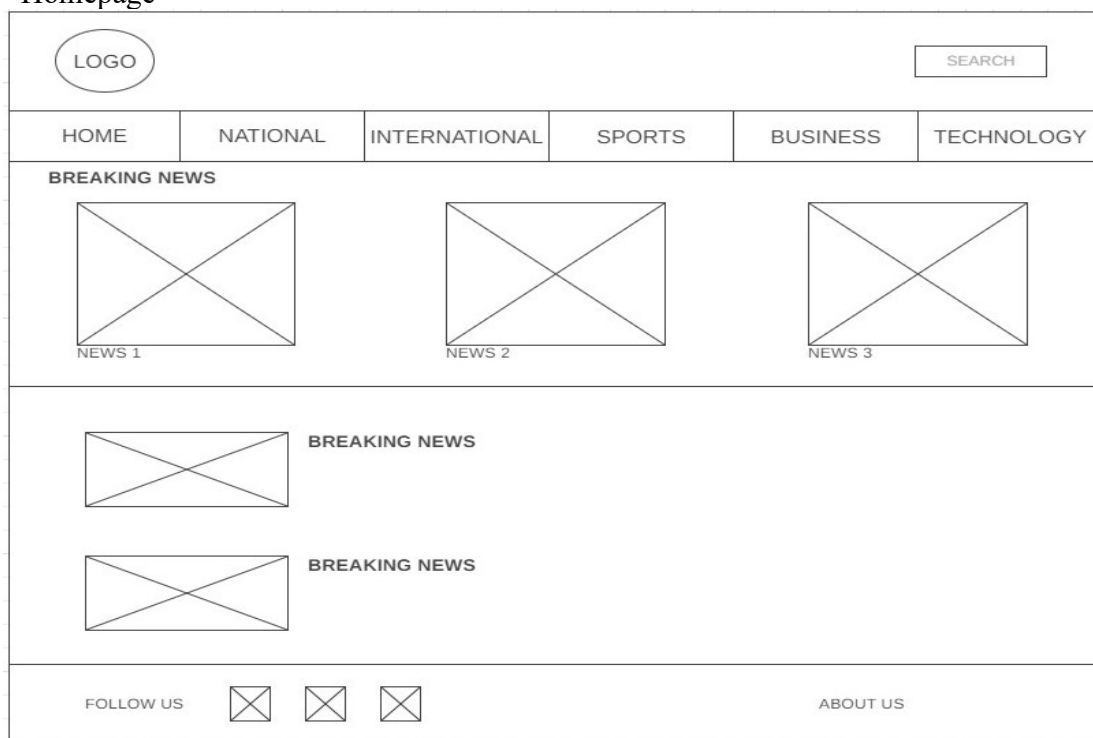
Homepage

LOGO

SEARCH

| HOME | NATIONAL | INTERNATIONAL | SPORTS | BUSINESS | TECHNOLOGY |
|---|---|---|---|---|---|

BREAKING NEWS

NEWS 1

NEWS 2

NEWS 3

BREAKING NEWS

BREAKING NEWS

FOLLOW US

ABOUT US